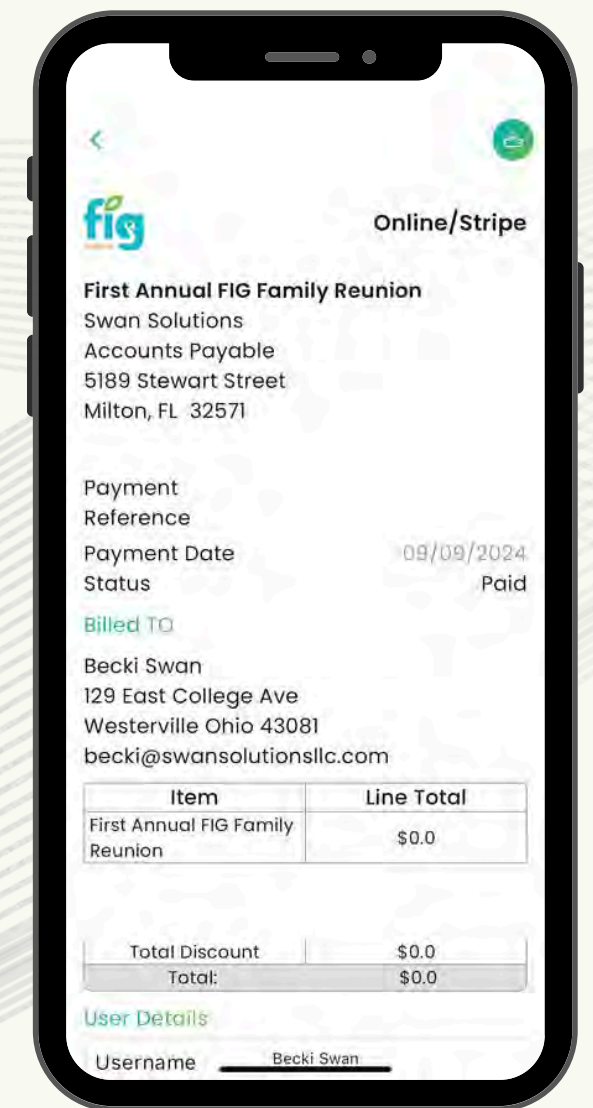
fig

Online/Stripe

First Annual FIG Family Reunion
Swan Solutions
Accounts Payable
5189 Stewart Street
Milton, FL 32571

Payment Reference
Payment Date 09/09/2024
Status Paid

Billed TO

Becki Swan
129 East College Ave
Westerville Ohio 43081
becki@swansolutionsllc.com

| Item | Line Total |
|---|---|
| First Annual FIG Family Reunion | $0.0 |

| Total Discount | $0.0 |
|---|---|
| Total: | $0.0 |

User Details

Username Becki Swan